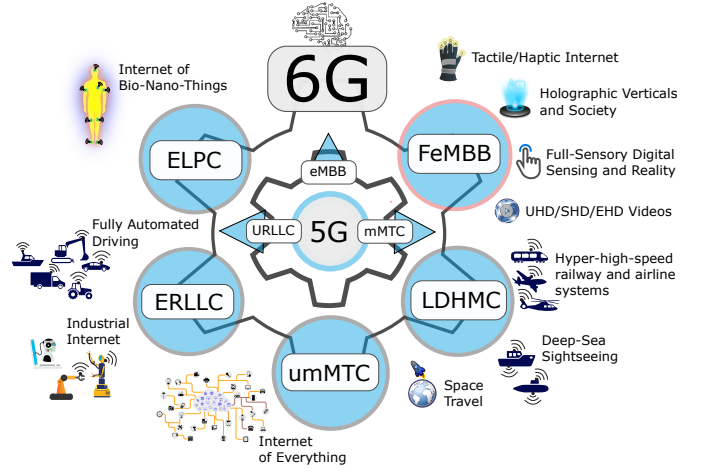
6G

Internet of Bio-Nano-Things

Tactile/Haptic Internet

Holographic Verticals and Society

ELPC

FeMBB

Full-Sensory Digital Sensing and Reality

eMBB

URLLC

5G

mMTC

UHD/SHD/EHD Videos

Fully Automated Driving

Hyper-high-speed railway and airline systems

ERLLC

LDHMC

Industrial Internet

umMTC

Deep-Sea Sightseeing

Space Travel

Internet of Everything